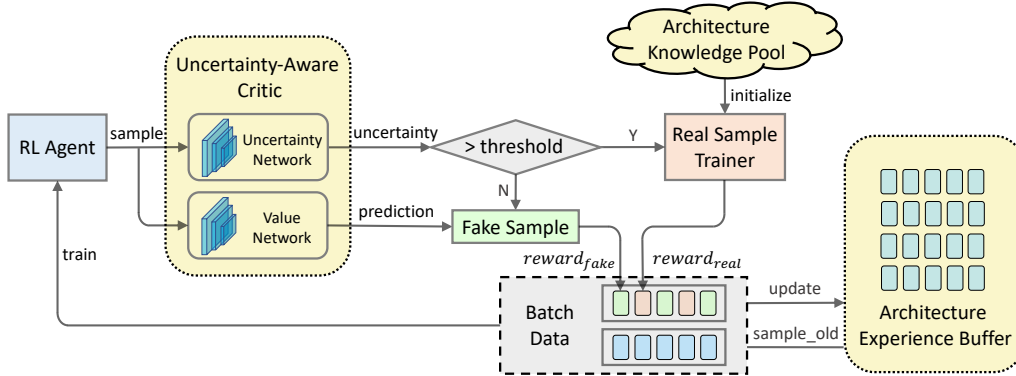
Architecture Knowledge Pool

Uncertainty-Aware Critic

initialize

RL Agent

sample

Uncertainty Network

uncertainty

> threshold

Y

Real Sample Trainer

N

Value Network

prediction

Fake Sample

train

$reward_{fake}$

$reward_{real}$

Batch Data

update

sample_old

Architecture Experience Buffer